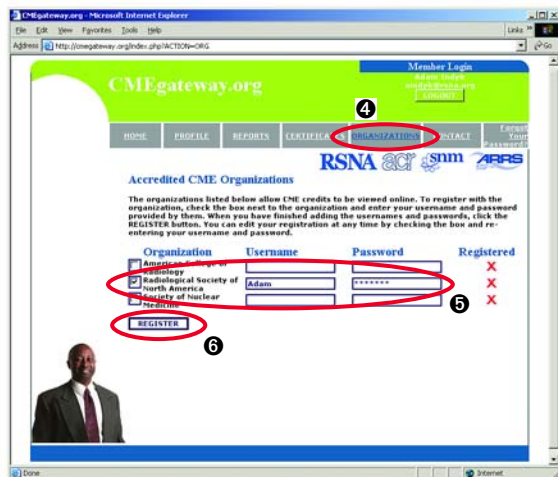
CMEgateway.org - Microsoft Internet Explorer

File Edit View Favorites Tools Help

Links

Address http://cmegateway.org/index.php?ACTION=ORG

Go

CMEgateway.org

Member Login
Adam Indyk
aindyk@rsna.org
LOGOUT

4

HOME PROFILE REPORTS CERTIFICA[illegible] ORGANIZATIONS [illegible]NTACT Forgot Your Password?

RSNA acr snm ARRS

Accredited CME Organizations

The organizations listed below allow CME credits to be viewed online. To register with the organization, check the box next to the organization and enter your username and password provided by them. When you have finished adding the usernames and passwords, click the REGISTER button. You can edit your registration at any time by checking the box and re-entering your username and password.

| Organization | Username | Password | Registered |
|---|---|---|---|
| American College of Radiology | | | X |
| Radiological Society of North America | Adam | ******* | X |
| Society of Nuclear Medicine | | | X |

5

REGISTER

6

Done

Internet